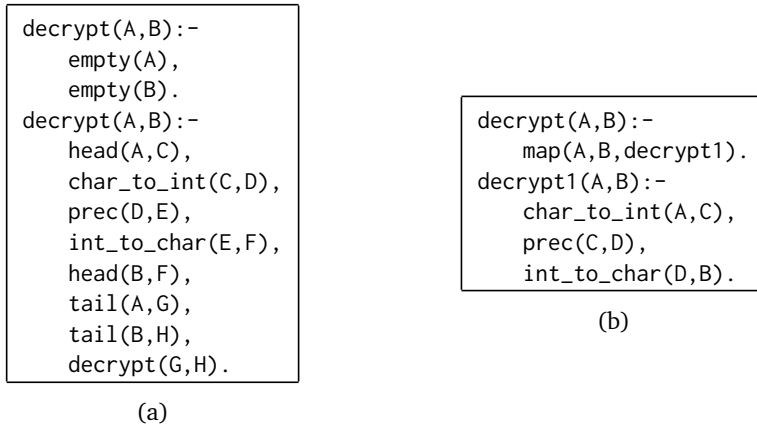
decrypt(A,B):-
    empty(A),
    empty(B).
decrypt(A,B):-
    head(A,C),
    char_to_int(C,D),
    prec(D,E),
    int_to_char(E,F),
    head(B,F),
    tail(A,G),
    tail(B,H),
    decrypt(G,H).

(a)

decrypt(A,B):-
    map(A,B,decrypt1).
decrypt1(A,B):-
    char_to_int(A,C),
    prec(C,D),
    int_to_char(D,B).

(b)